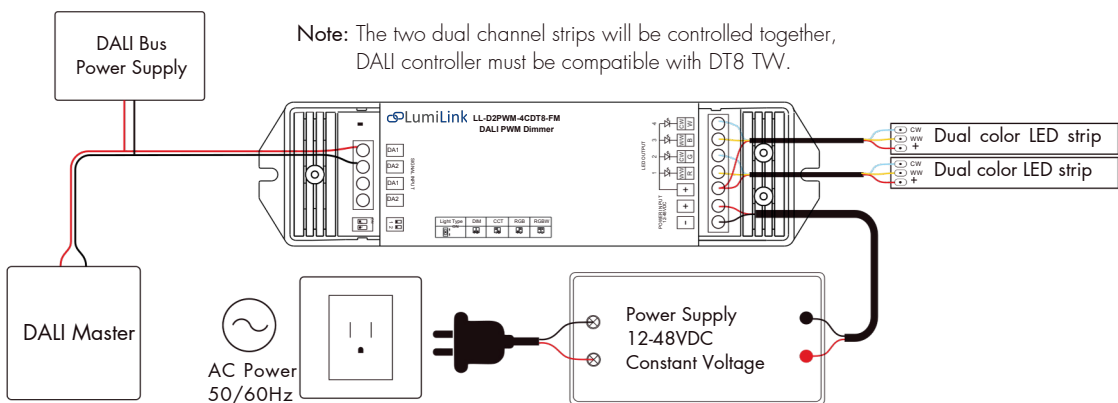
DALI Bus Power Supply

Note: The two dual channel strips will be controlled together, DALI controller must be compatible with DT8 TW.

LumiLink LL-D2PWM-4CDT8-FM
DALI PWM Dimmer

DA1
DA2
DA1
DA2
SIGNAL INPUT

Light Type
DIM
CCT
RGB
RGBW

4
3
2
1
LED OUTPUT

POWER INPUT 12-48VDC

CW
WW
+
Dual color LED strip

CW
WW
+
Dual color LED strip

DALI Master

AC Power
50/60Hz

Power Supply
12-48VDC
Constant Voltage